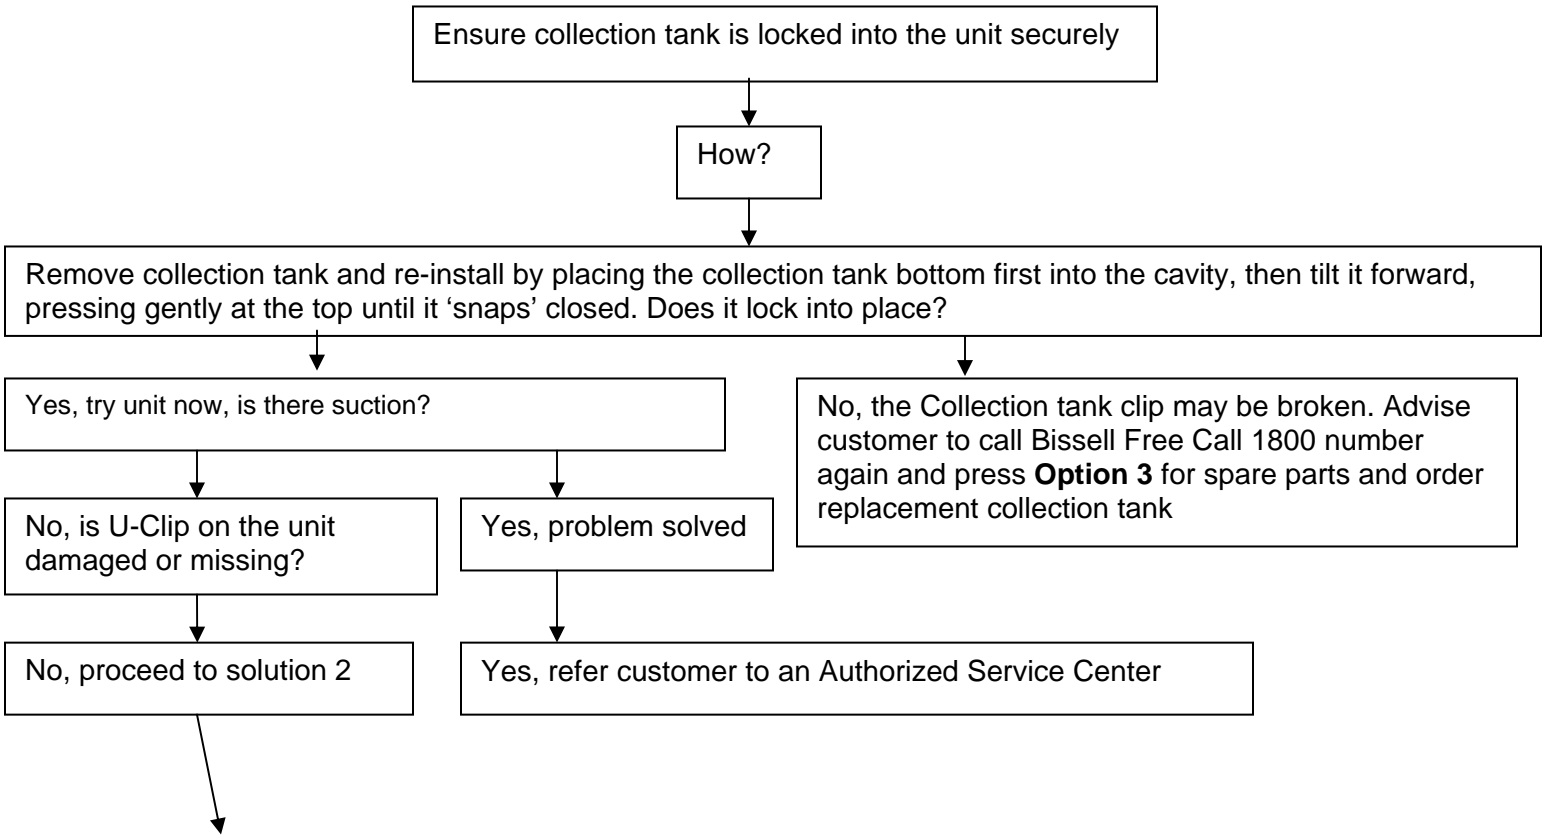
Ensure collection tank is locked into the unit securely

How?

Remove collection tank and re-install by placing the collection tank bottom first into the cavity, then tilt it forward, pressing gently at the top until it 'snaps' closed. Does it lock into place?

Yes, try unit now, is there suction?

No, the Collection tank clip may be broken. Advise customer to call Bissell Free Call 1800 number again and press **Option 3** for spare parts and order replacement collection tank

No, is U-Clip on the unit damaged or missing?

Yes, problem solved

No, proceed to solution 2

Yes, refer customer to an Authorized Service Center